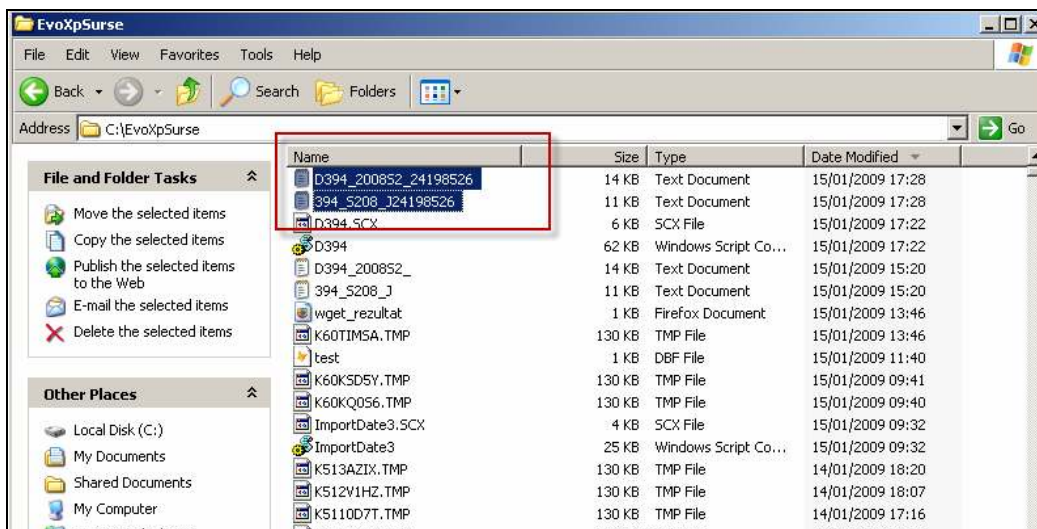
EvoXpSurse

File Edit View Favorites Tools Help

Back Search Folders

Address C:\EvoXpSurse Go

File and Folder Tasks

Move the selected items
Copy the selected items
Publish the selected items to the Web
E-mail the selected items
Delete the selected items

Other Places

Local Disk (C:)
My Documents
Shared Documents
My Computer

| Name | Size | Type | Date Modified |
|---|---|---|---|
| D394_200852_24198526 | 14 KB | Text Document | 15/01/2009 17:28 |
| 394_S208_J24198526 | 11 KB | Text Document | 15/01/2009 17:28 |
| D394.SCX | 6 KB | SCX File | 15/01/2009 17:22 |
| D394 | 62 KB | Windows Script Co... | 15/01/2009 17:22 |
| D394_200852_ | 14 KB | Text Document | 15/01/2009 15:20 |
| 394_S208_J | 11 KB | Text Document | 15/01/2009 15:20 |
| wget_rezultat | 1 KB | Firefox Document | 15/01/2009 13:46 |
| K60TIMSA.TMP | 130 KB | TMP File | 15/01/2009 13:46 |
| test | 1 KB | DBF File | 15/01/2009 11:40 |
| K60KSD5Y.TMP | 130 KB | TMP File | 15/01/2009 09:41 |
| K60KQ0S6.TMP | 130 KB | TMP File | 15/01/2009 09:40 |
| ImportDate3.SCX | 4 KB | SCX File | 15/01/2009 09:32 |
| ImportDate3 | 25 KB | Windows Script Co... | 15/01/2009 09:32 |
| K513AZIX.TMP | 130 KB | TMP File | 14/01/2009 18:20 |
| K512V1HZ.TMP | 130 KB | TMP File | 14/01/2009 18:07 |
| K5110D7T.TMP | 130 KB | TMP File | 14/01/2009 17:16 |